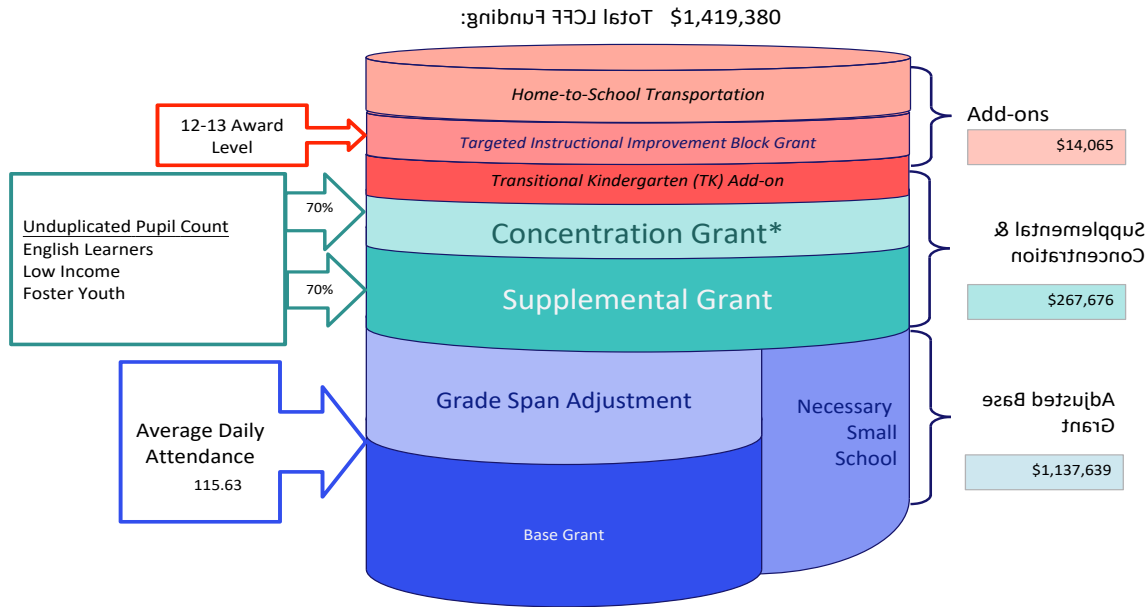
Total LCFF Funding: $1,419,380

Home-to-School Transportation

Targeted Instructional Improvement Block Grant

Transitional Kindergarten (TK) Add-on

Concentration Grant*

Supplemental Grant

Grade Span Adjustment

Necessary Small School

Base Grant

12-13 Award Level

Unduplicated Pupil Count
English Learners
Low Income
Foster Youth

70%

70%

Average Daily Attendance
115.63

Add-ons
$14,065

Supplemental & Concentration
$267,676

Adjusted Base Grant
$1,137,639